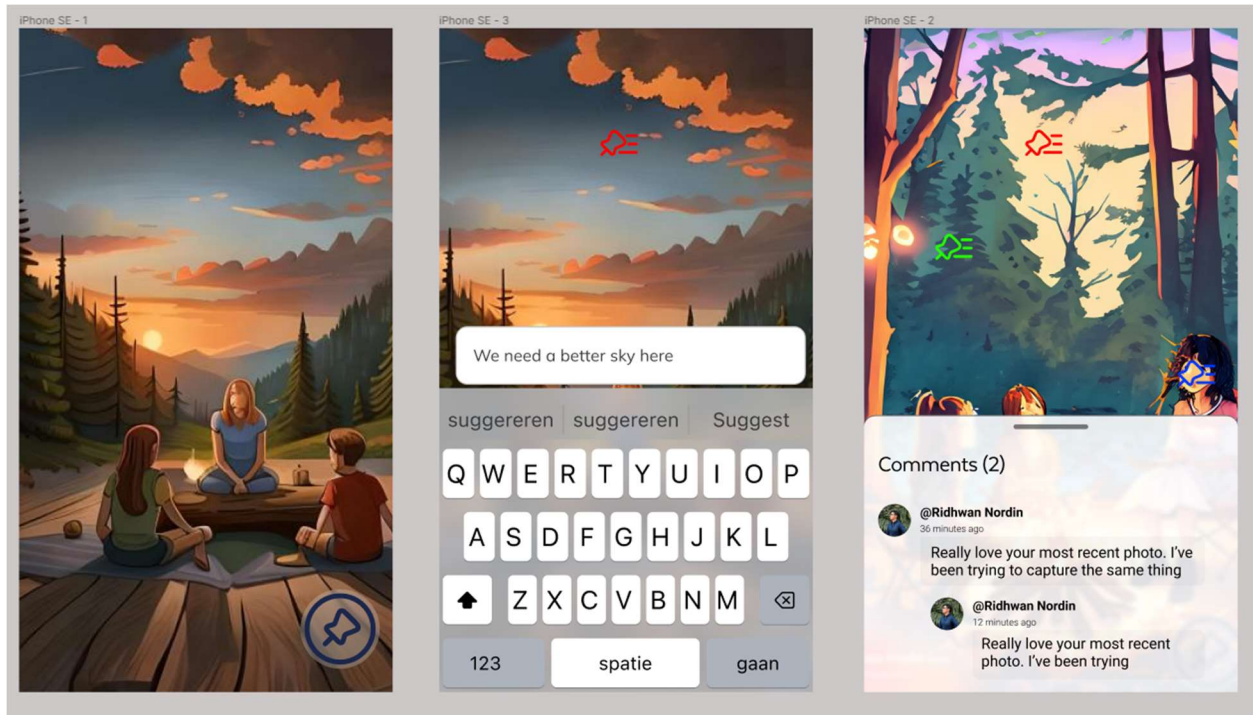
iPhone SE - 1

iPhone SE - 3

We need a better sky here

suggereren | suggereren | Suggest

Q W E R T Y U I O P

A S D F G H J K L

Z X C V B N M

123 | spatie | gaan

iPhone SE - 2

Comments (2)

@Ridhwan Nordin
36 minutes ago
Really love your most recent photo. I've been trying to capture the same thing

@Ridhwan Nordin
12 minutes ago
Really love your most recent photo. I've been trying